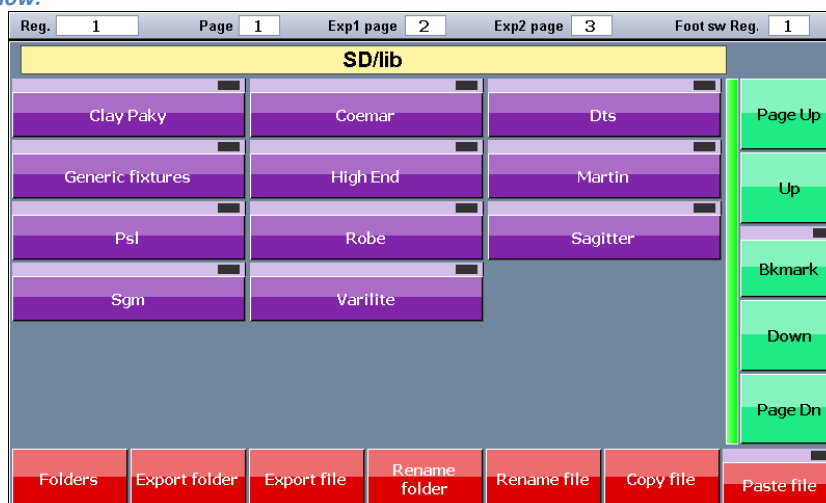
Reg. 1 Page 1 Exp1 page 2 Exp2 page 3 Foot sw Reg. 1

SD/lib

Clay Paky
Coemar
Dts
Generic fixtures
High End
Martin
Psl
Robe
Sagitter
Sgm
Varilite

Page Up
Up
Bkmark
Down
Page Dn

Folders
Export folder
Export file
Rename folder
Rename file
Copy file
Paste file